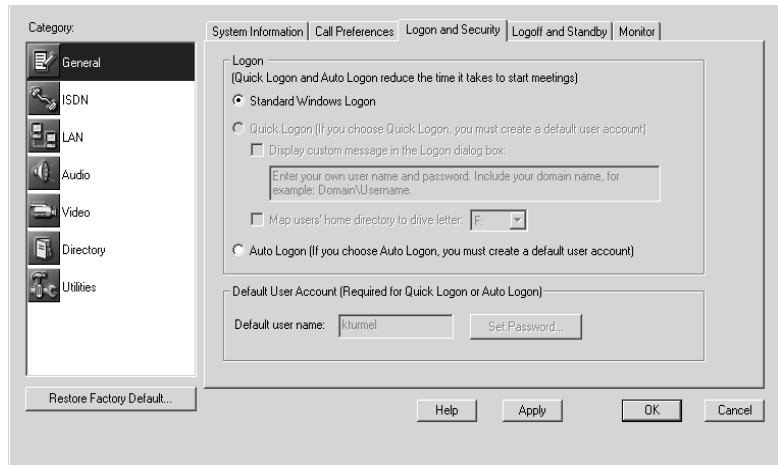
Category:

General

ISDN

LAN

Audio

Video

Directory

Utilities

Restore Factory Default...

System Information | Call Preferences | Logon and Security | Logoff and Standby | Monitor

Logon
(Quick Logon and Auto Logon reduce the time it takes to start meetings)

Standard Windows Logon

Quick Logon (If you choose Quick Logon, you must create a default user account)

Display custom message in the Logon dialog box:

Enter your own user name and password. Include your domain name, for example: Domain\Username.

Map users' home directory to drive letter: F:

Auto Logon (If you choose Auto Logon, you must create a default user account)

Default User Account (Required for Quick Logon or Auto Logon)

Default user name: kturmel

Set Password...

Help

Apply

OK

Cancel